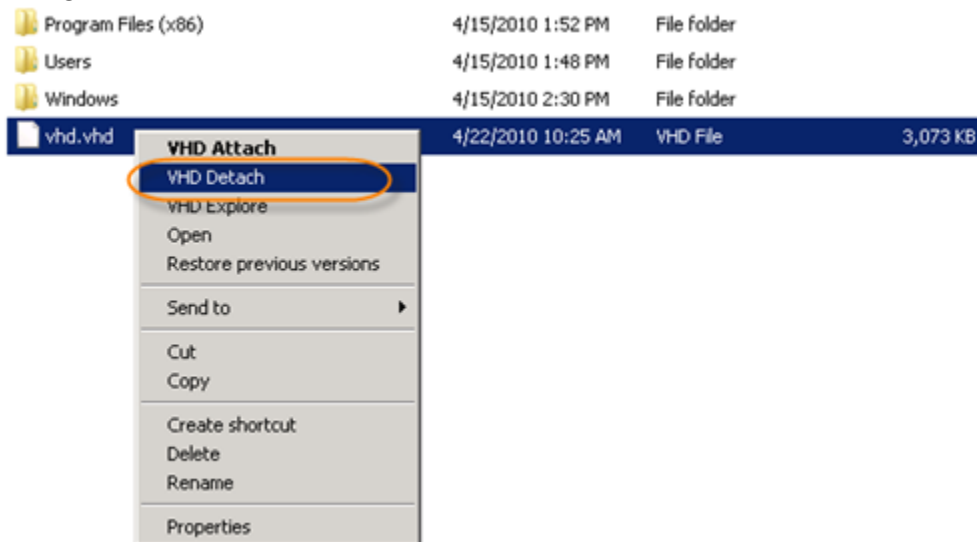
| | | | |
|---|---|---|---|
| Program Files (x86) | 4/15/2010 1:52 PM | File folder | |
| Users | 4/15/2010 1:48 PM | File folder | |
| Windows | 4/15/2010 2:30 PM | File folder | |
| vhd.vhd | 4/22/2010 10:25 AM | VHD File | 3,073 KB |

VHD Attach
VHD Detach
VHD Explore
Open
Restore previous versions
Send to
Cut
Copy
Create shortcut
Delete
Rename
Properties